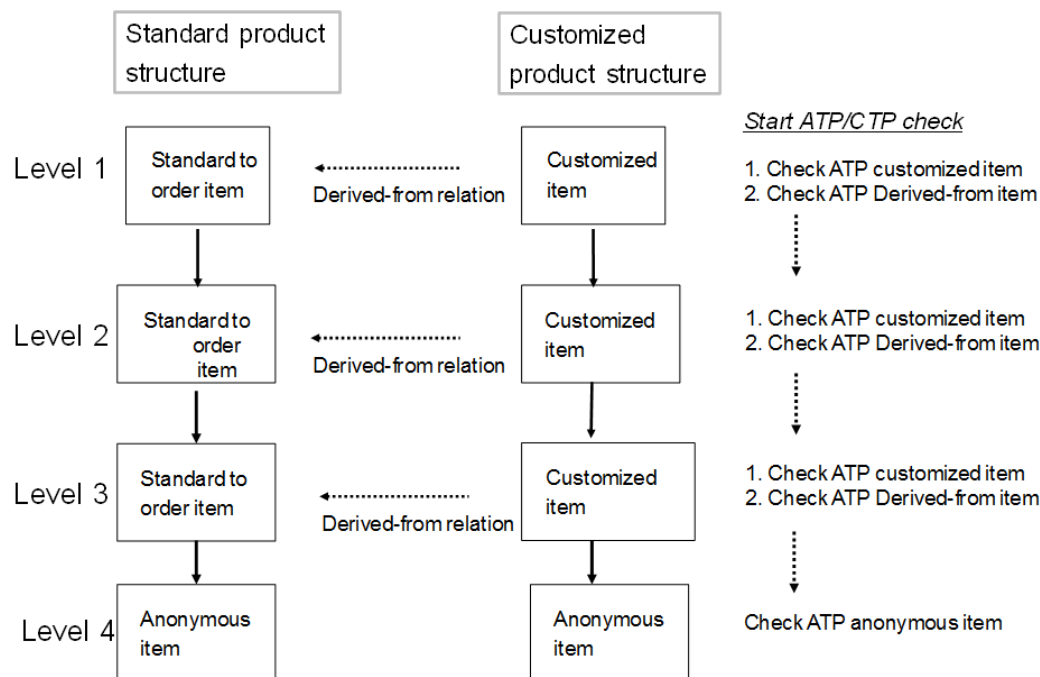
Standard product structure

Customized product structure

Start ATP/CTP check

Level 1

Standard to order item

Derived-from relation

Customized item

1. Check ATP customized item
2. Check ATP Derived-from item

Level 2

Standard to order item

Derived-from relation

Customized item

1. Check ATP customized item
2. Check ATP Derived-from item

Level 3

Standard to order item

Derived-from relation

Customized item

1. Check ATP customized item
2. Check ATP Derived-from item

Level 4

Anonymous item

Anonymous item

Check ATP anonymous item